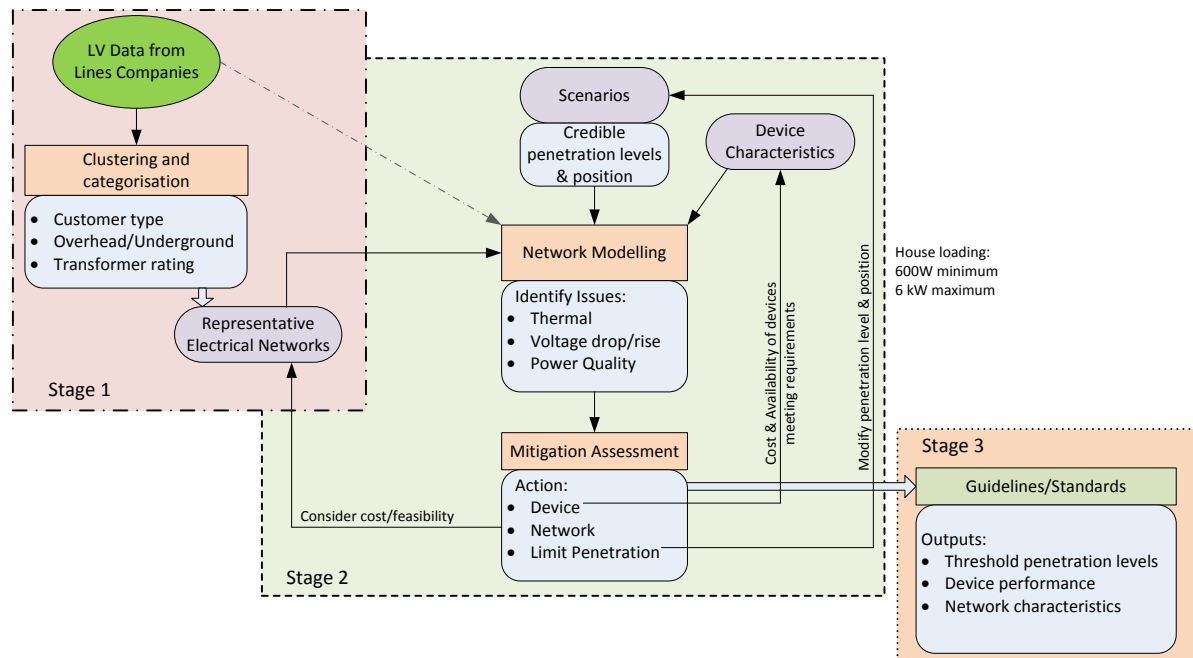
LV Data from Lines Companies

Clustering and categorisation

- Customer type
- Overhead/Underground
- Transformer rating

Representative Electrical Networks

Stage 1

Scenarios

Credible penetration levels & position

Device Characteristics

Network Modelling

Identify Issues:
- Thermal
- Voltage drop/rise
- Power Quality

Mitigation Assessment

Action:
- Device
- Network
- Limit Penetration

Consider cost/feasibility

Cost & Availability of devices meeting requirements

Modify penetration level & position

House loading:
600W minimum
6 kW maximum

Stage 2

Stage 3

Guidelines/Standards

Outputs:
- Threshold penetration levels
- Device performance
- Network characteristics